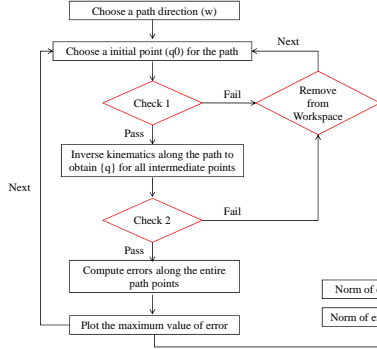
Choose a path direction (w)

Choose a initial point (q0) for the path

Next

Check 1

Fail

Remove from Workspace

Pass

Inverse kinematics along the path to obtain {q} for all intermediate points

Next

Check 2

Fail

Pass

Compute errors along the entire path points

Norm of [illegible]

Norm of e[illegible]

Plot the maximum value of error